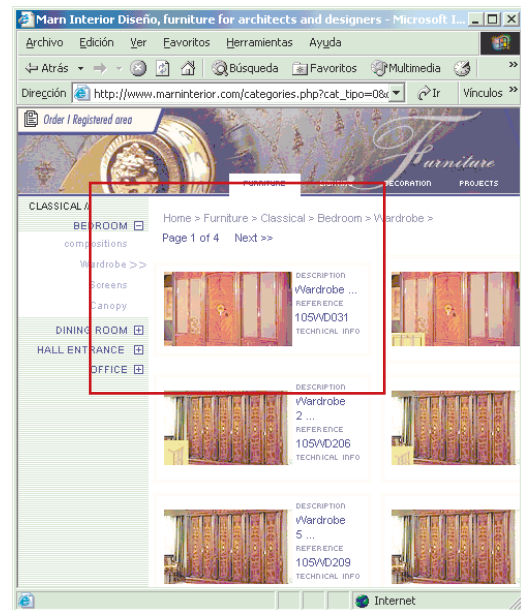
Marn Interior Diseño, furniture for architects and designers - Microsoft I...

Archivo Edición Ver Favoritos Herramientas Ayuda

Atrás Búsqueda Favoritos Multimedia

Dirección http://www.marninterior.com/categories.php?cat_tipo=0& Ir Vínculos

Order | Registered area

Furniture

FURNITURE LIGHTING DECORATION PROJECTS

CLASSICAL A

BEDROOM

compositions

Wardrobe >>

Screens

Canopy

DINING ROOM

HALL ENTRANCE

OFFICE

Home > Furniture > Classical > Bedroom > Wardrobe >

Page 1 of 4 Next >>

DESCRIPTION
Wardrobe ...
REFERENCE
105WD031
TECHNICAL INFO

DESCRIPTION
Wardrobe 2 ...
REFERENCE
105WD206
TECHNICAL INFO

DESCRIPTION
Wardrobe 5 ...
REFERENCE
105WD209
TECHNICAL INFO

Internet